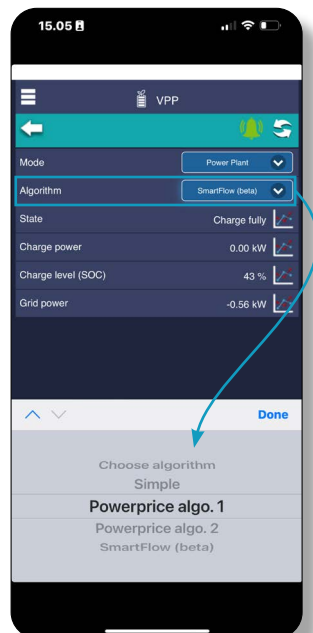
15.05

VPP

Mode
Power Plant

Algorithm
SmartFlow (beta)

State
Charge fully

Charge power
0.00 kW

Charge level (SOC)
43 %

Grid power
-0.56 kW

Done

Choose algorithm
Simple
Powerprice algo. 1
Powerprice algo. 2
SmartFlow (beta)